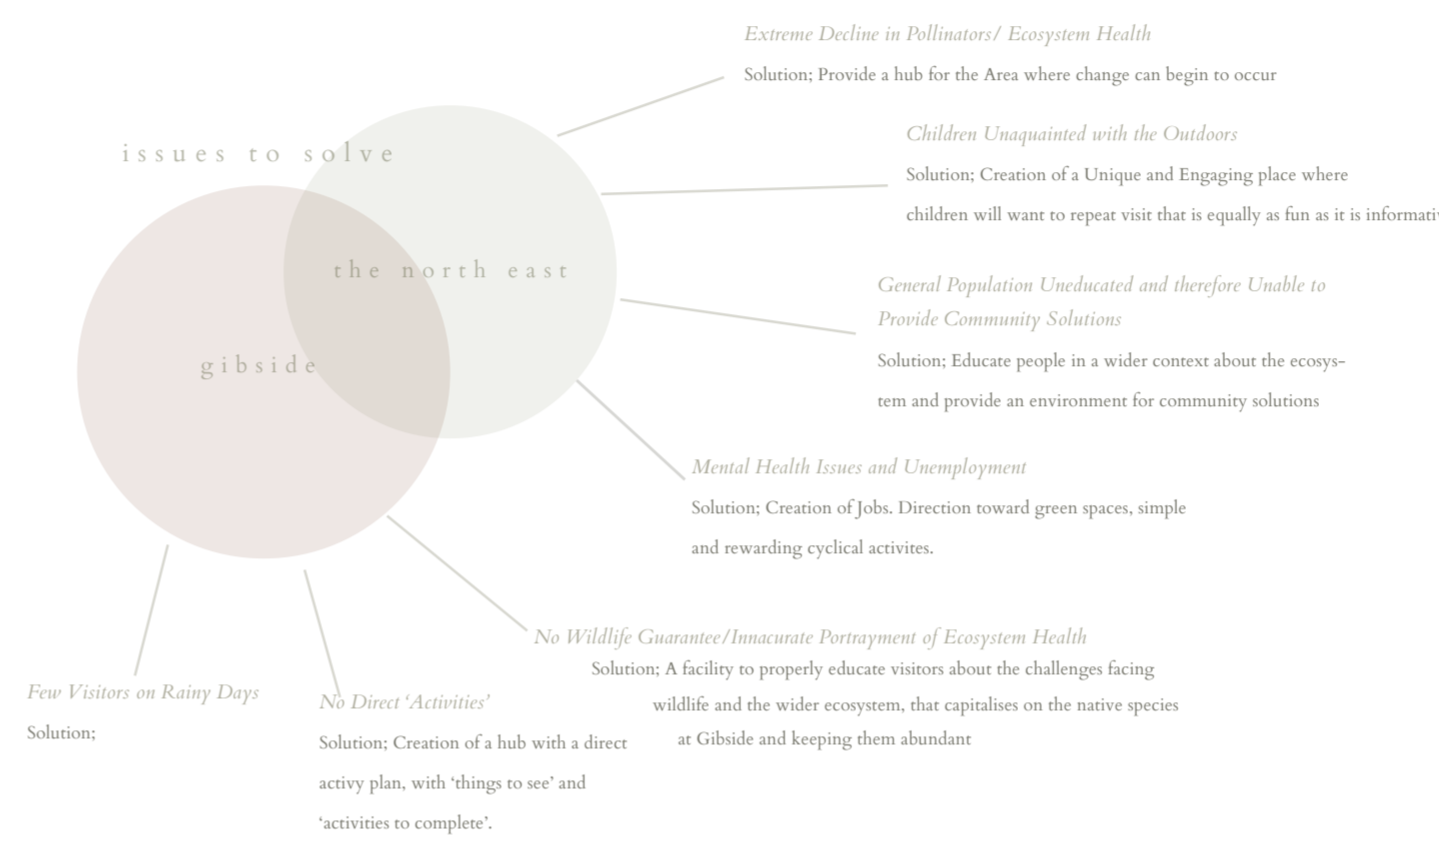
issues to solve

the north east

gibside

Extreme Decline in Pollinators/ Ecosystem Health

Solution; Provide a hub for the Area where change can begin to occur

Children Unaquainted with the Outdoors

Solution; Creation of a Unique and Engaging place where children will want to repeat visit that is equally as fun as it is informati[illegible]

General Population Uneducated and therefore Unable to Provide Community Solutions

Solution; Educate people in a wider context about the ecosystem and provide an environment for community solutions

Mental Health Issues and Unemployment

Solution; Creation of Jobs. Direction toward green spaces, simple and rewarding cyclical activites.

No Wildlife Guarantee/Innacurate Portrayment of Ecosystem Health

Solution; A facility to properly educate visitors about the challenges facing wildlife and the wider ecosystem, that capitalises on the native species at Gibside and keeping them abundant

Few Visitors on Rainy Days

Solution;

No Direct 'Activities'

Solution; Creation of a hub with a direct activy plan, with 'things to see' and 'activities to complete'.